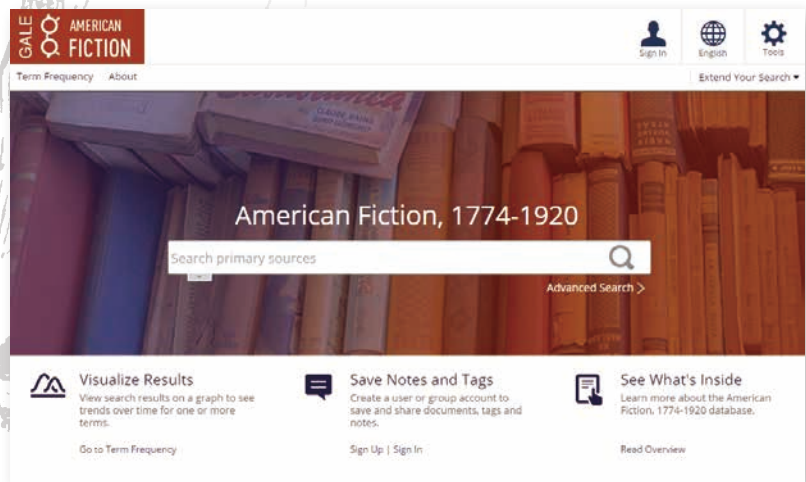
GALE AMERICAN FICTION

Sign In English Tools

Term Frequency About

Extend Your Search ▾

American Fiction, 1774-1920

Search primary sources

Advanced Search >

Visualize Results
View search results on a graph to see trends over time for one or more terms.

Go to Term Frequency

Save Notes and Tags
Create a user or group account to save and share documents, tags and notes.

Sign Up | Sign In

See What's Inside
Learn more about the American Fiction, 1774-1920 database.

Read Overview